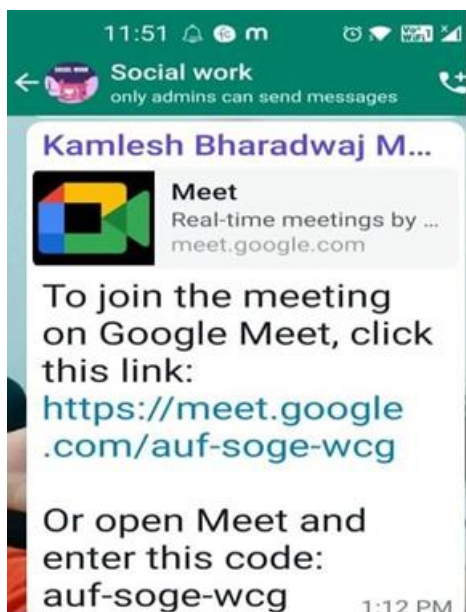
11:51

Social work
only admins can send messages

Kamlesh Bharadwaj M...

Meet
Real-time meetings by ...
meet.google.com

To join the meeting on Google Meet, click this link:
https://meet.google.com/auf-soge-wcg

Or open Meet and enter this code:
auf-soge-wcg
1:12 PM